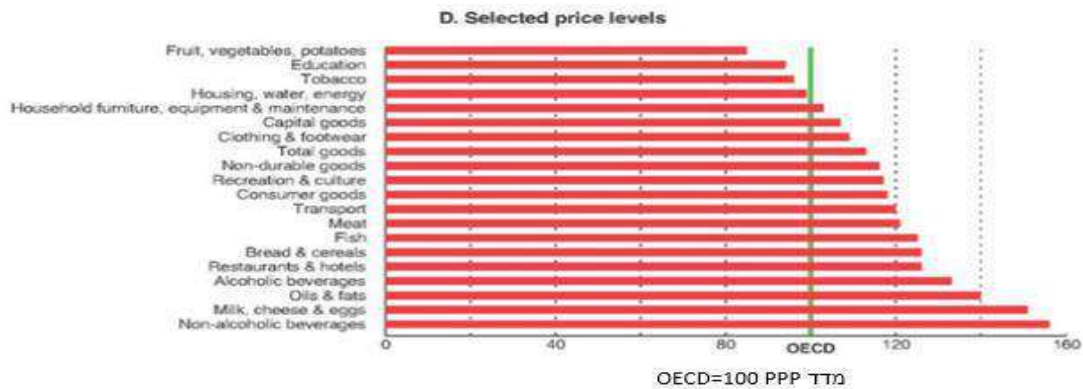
D. Selected price levels

Fruit, vegetables, potatoes
Education
Tobacco
Housing, water, energy
Household furniture, equipment & maintenance
Capital goods
Clothing & footwear
Total goods
Non-durable goods
Recreation & culture
Consumer goods
Transport
Meat
Fish
Bread & cereals
Restaurants & hotels
Alcoholic beverages
Oils & fats
Milk, cheese & eggs
Non-alcoholic beverages

0
40
80
OECD
120
160

OECD=100 PPP מדד